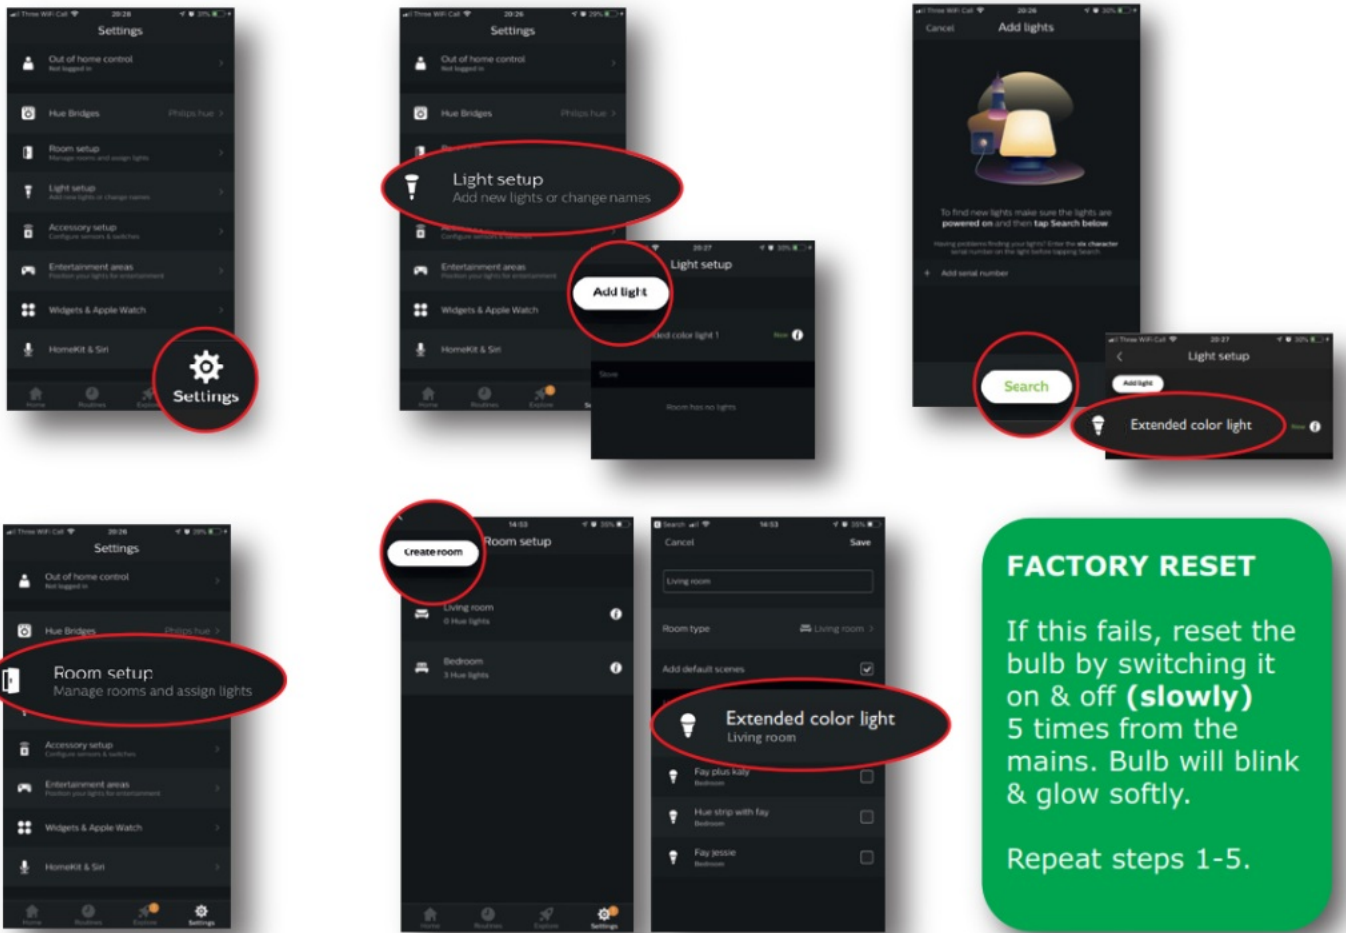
Three WiFi Call 20:26
Settings
Out of home control
Not logged in
Hue Bridges Philips hue
Room setup
Manage rooms and assign lights
Light setup
Add new lights or change names
Accessory setup
Configure sensors & switches
Entertainment areas
Position your lights for entertainment
Widgets & Apple Watch
HomeKit & Siri
Home Routines Explore
Settings

Three WiFi Call 20:26
Settings
Out of home control
Not logged in
Hue Bridges Philips hue
Light setup
Add new lights or change names
Configure sensors & switches
Entertainment areas
Position your lights for entertainment
Widgets & Apple Watch
HomeKit & Siri
Home Routines Explore

20:27
Light setup
Add light
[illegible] color light 1
Room has no lights

Three WiFi Call 20:26
Cancel Add lights
To find new lights make sure the lights are powered on and then tap Search below
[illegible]
+ Add serial number
Search

Three WiFi Call 20:27
Light setup
Add light
Extended color light

Three WiFi Call 20:26
Settings
Out of home control
Not logged in
Hue Bridges Philips hue
Room setup
Manage rooms and assign lights
Accessory setup
Configure sensors & switches
Entertainment areas
Position your lights for entertainment
Widgets & Apple Watch
HomeKit & Siri
Home Routines Explore Settings

14:53
Create room
Room setup
Living room
0 Hue lights
Bedroom
3 Hue lights
Home Routines Explore Settings

Search 14:53
Cancel Save
Living room
Room type Living room
Add default scenes
Extended color light
Living room
Fay plus kaly
Bedroom
Hue strip with fay
Bedroom
Fay jessie
Bedroom

FACTORY RESET
If this fails, reset the bulb by switching it on & off (slowly) 5 times from the mains. Bulb will blink & glow softly.

Repeat steps 1-5.